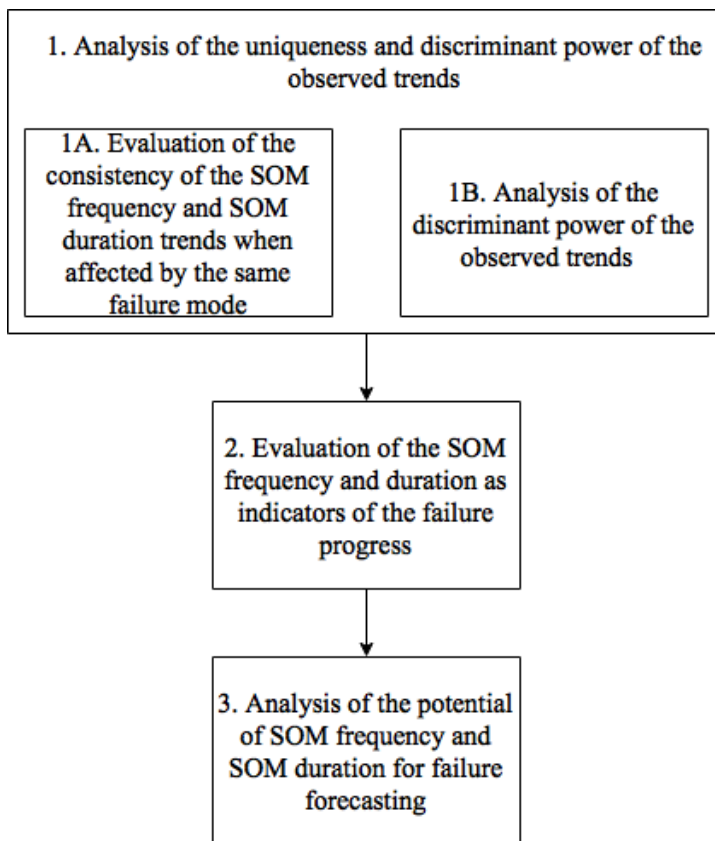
1. Analysis of the uniqueness and discriminant power of the observed trends

1A. Evaluation of the consistency of the SOM frequency and SOM duration trends when affected by the same failure mode

1B. Analysis of the discriminant power of the observed trends

2. Evaluation of the SOM frequency and duration as indicators of the failure progress

3. Analysis of the potential of SOM frequency and SOM duration for failure forecasting